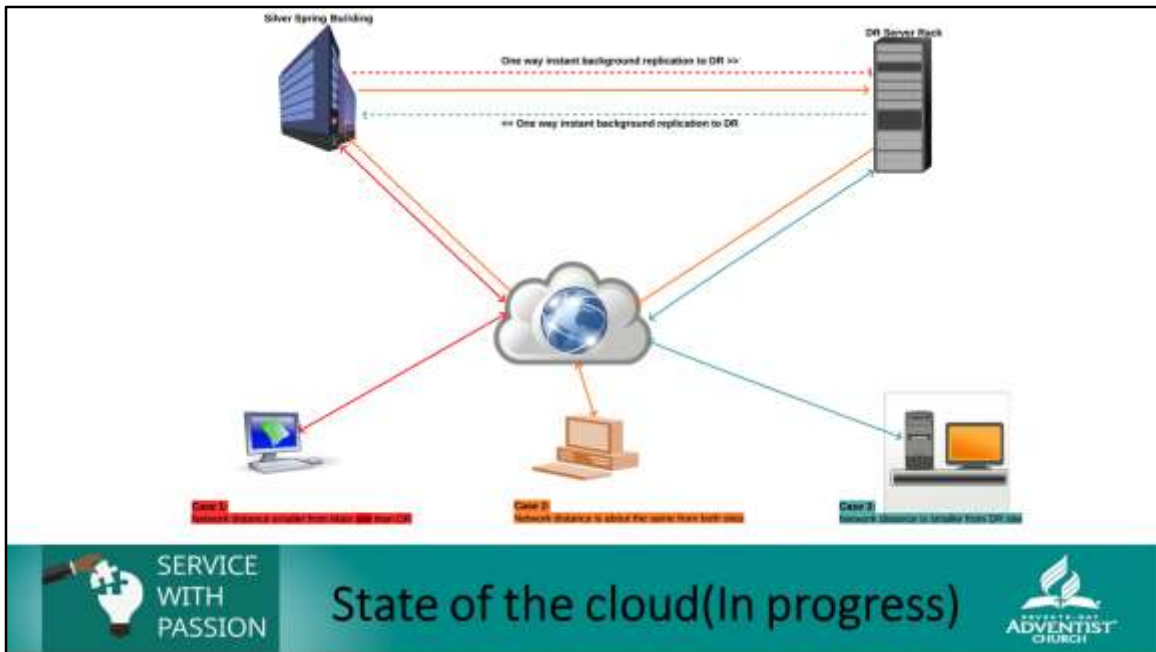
Silver Spring Building

DR Server Rack

One way instant background replication to DR >>

<< One way instant background replication to DR

Case 1:
Network distance smaller from Main site than DR

Case 2:
Network distance is about the same from both sites

Case 3:
Network distance is smaller from DR site

SERVICE WITH PASSION

State of the cloud(In progress)

SEVENTH-DAY ADVENTIST CHURCH